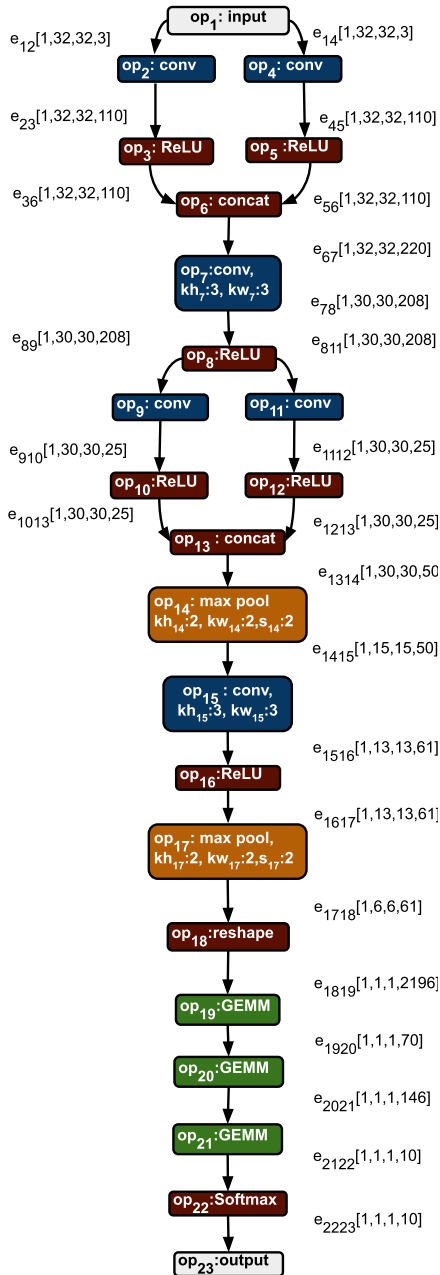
$op_1$: input

$e_{12}$[1,32,32,3]

$e_{14}$[1,32,32,3]

$op_2$: conv

$op_4$: conv

$e_{23}$[1,32,32,110]

$e_{45}$[1,32,32,110]

$op_3$: ReLU

$op_5$ :ReLU

$e_{36}$[1,32,32,110]

$e_{56}$[1,32,32,110]

$op_6$: concat

$e_{67}$[1,32,32,220]

$op_7$:conv, $kh_7$:3, $kw_7$:3

$e_{78}$[1,30,30,208]

$e_{89}$[1,30,30,208]

$op_8$:ReLU

$e_{811}$[1,30,30,208]

$op_9$: conv

$op_{11}$: conv

$e_{910}$[1,30,30,25]

$e_{1112}$[1,30,30,25]

$op_{10}$:ReLU

$op_{12}$:ReLU

$e_{1013}$[1,30,30,25]

$e_{1213}$[1,30,30,25]

$op_{13}$ : concat

$e_{1314}$[1,30,30,50

$op_{14}$: max pool $kh_{14}$:2, $kw_{14}$:2,$s_{14}$:2

$e_{1415}$[1,15,15,50]

$op_{15}$ : conv, $kh_{15}$:3, $kw_{15}$:3

$e_{1516}$[1,13,13,61]

$op_{16}$:ReLU

$e_{1617}$[1,13,13,61]

$op_{17}$: max pool, $kh_{17}$:2, $kw_{17}$:2,$s_{17}$:2

$e_{1718}$[1,6,6,61]

$op_{18}$:reshape

$e_{1819}$[1,1,1,2196]

$op_{19}$:GEMM

$e_{1920}$[1,1,1,70]

$op_{20}$:GEMM

$e_{2021}$[1,1,1,146]

$op_{21}$:GEMM

$e_{2122}$[1,1,1,10]

$op_{22}$:Softmax

$e_{2223}$[1,1,1,10]

$op_{23}$:output